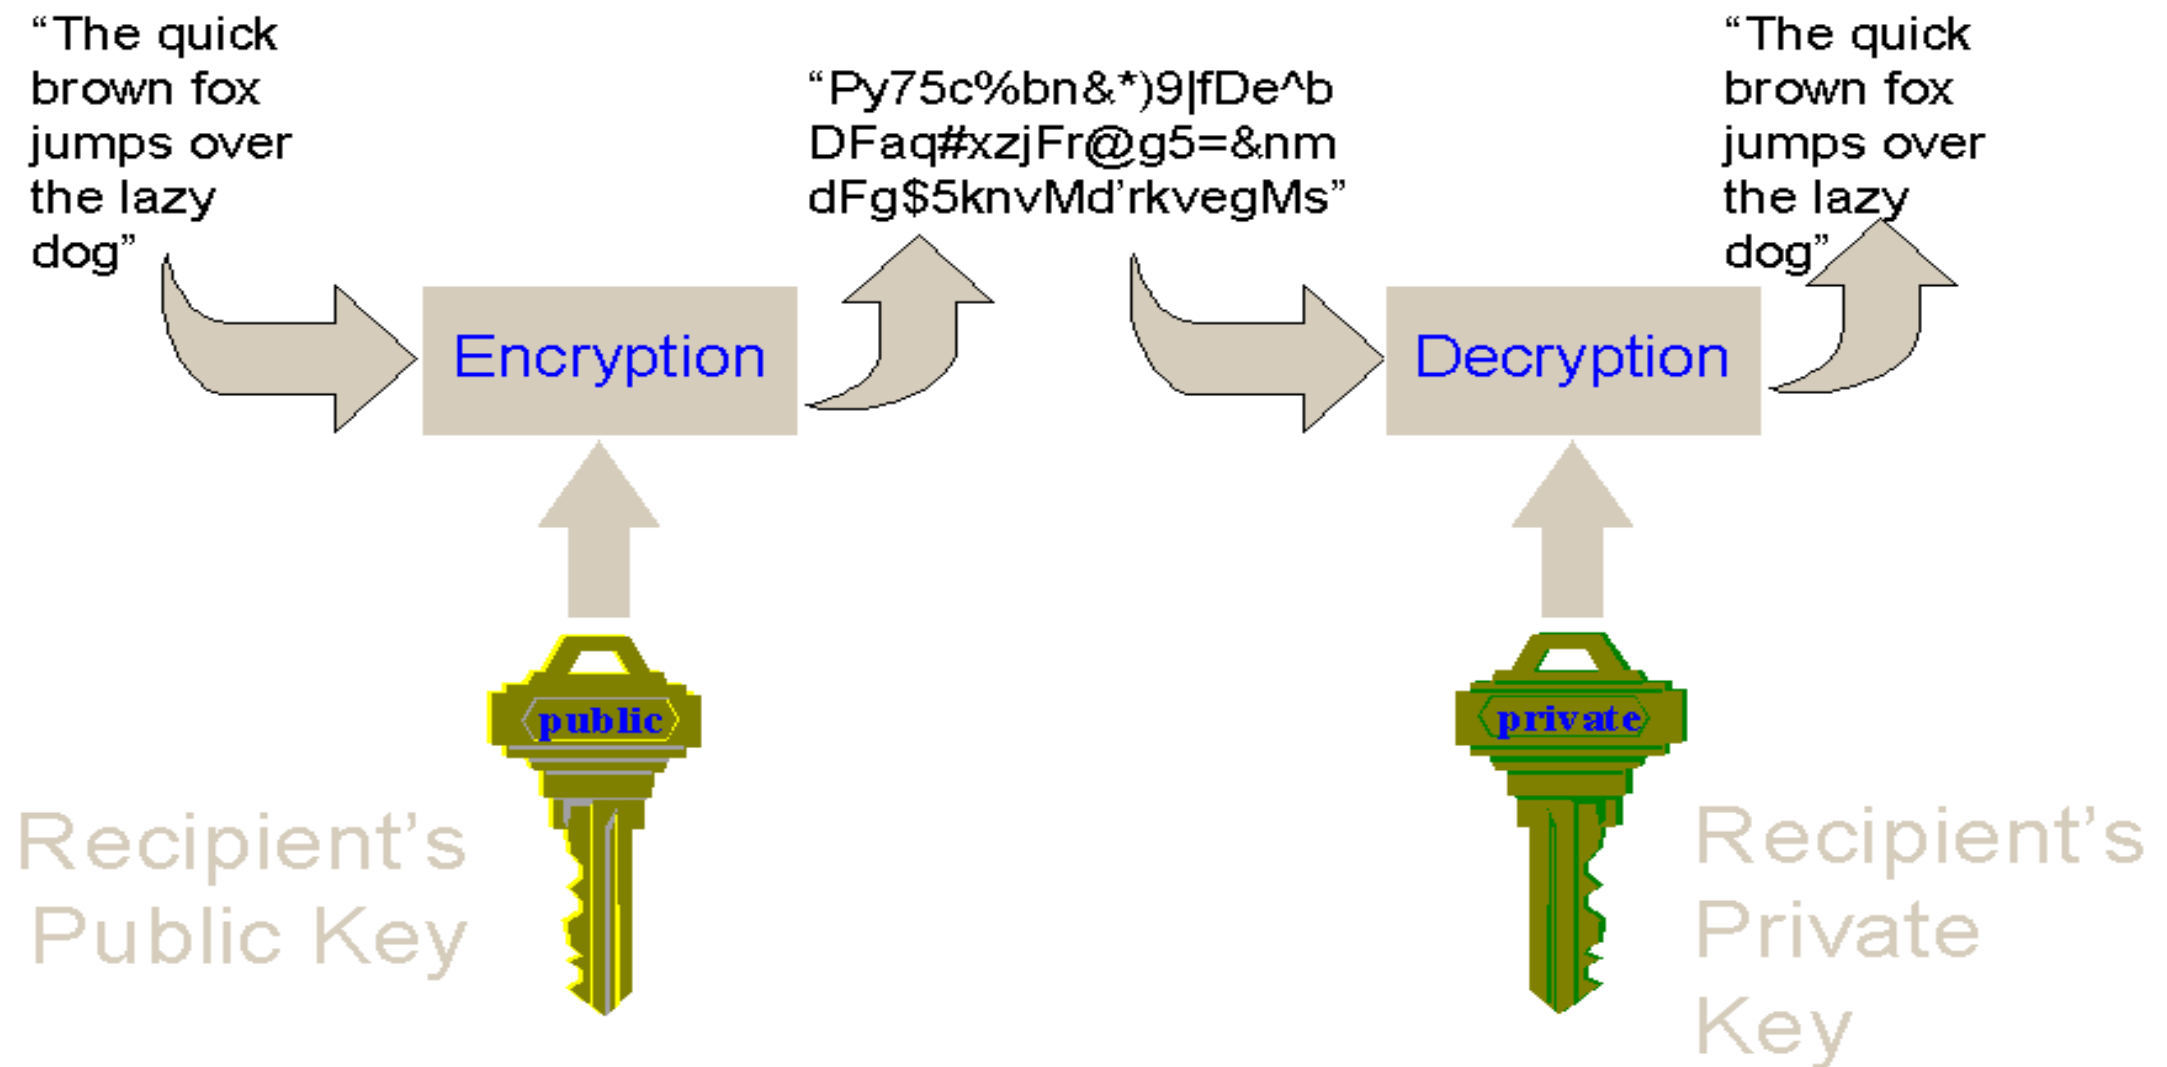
“The quick brown fox jumps over the lazy dog”

Encryption

“Py75c%bn&*)9|fDe^b DFaq#xzjFr@g5=&nm dFg$5knvMd’rkvegMs”

Decryption

“The quick brown fox jumps over the lazy dog”

public

Recipient’s Public Key

private

Recipient’s Private Key